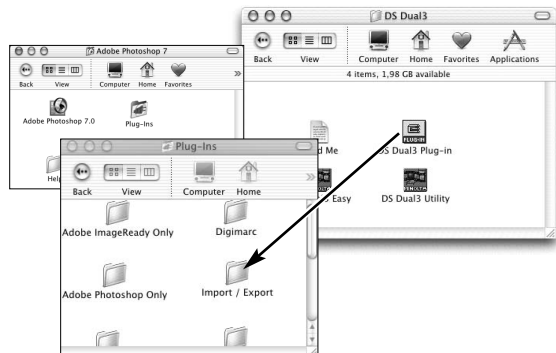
DS Dual3
Back View Computer Home Favorites Applications
4 items, 1,98 GB available
d Me
DS Dual3 Plug-in
S Easy
DS Dual3 Utility

Adobe Photoshop 7
Back View Computer Home Favorites
Adobe Photoshop 7.0
Plug-Ins
Help

Plug-Ins
Back View Computer Home
Adobe ImageReady Only
Digimarc
Adobe Photoshop Only
Import / Export